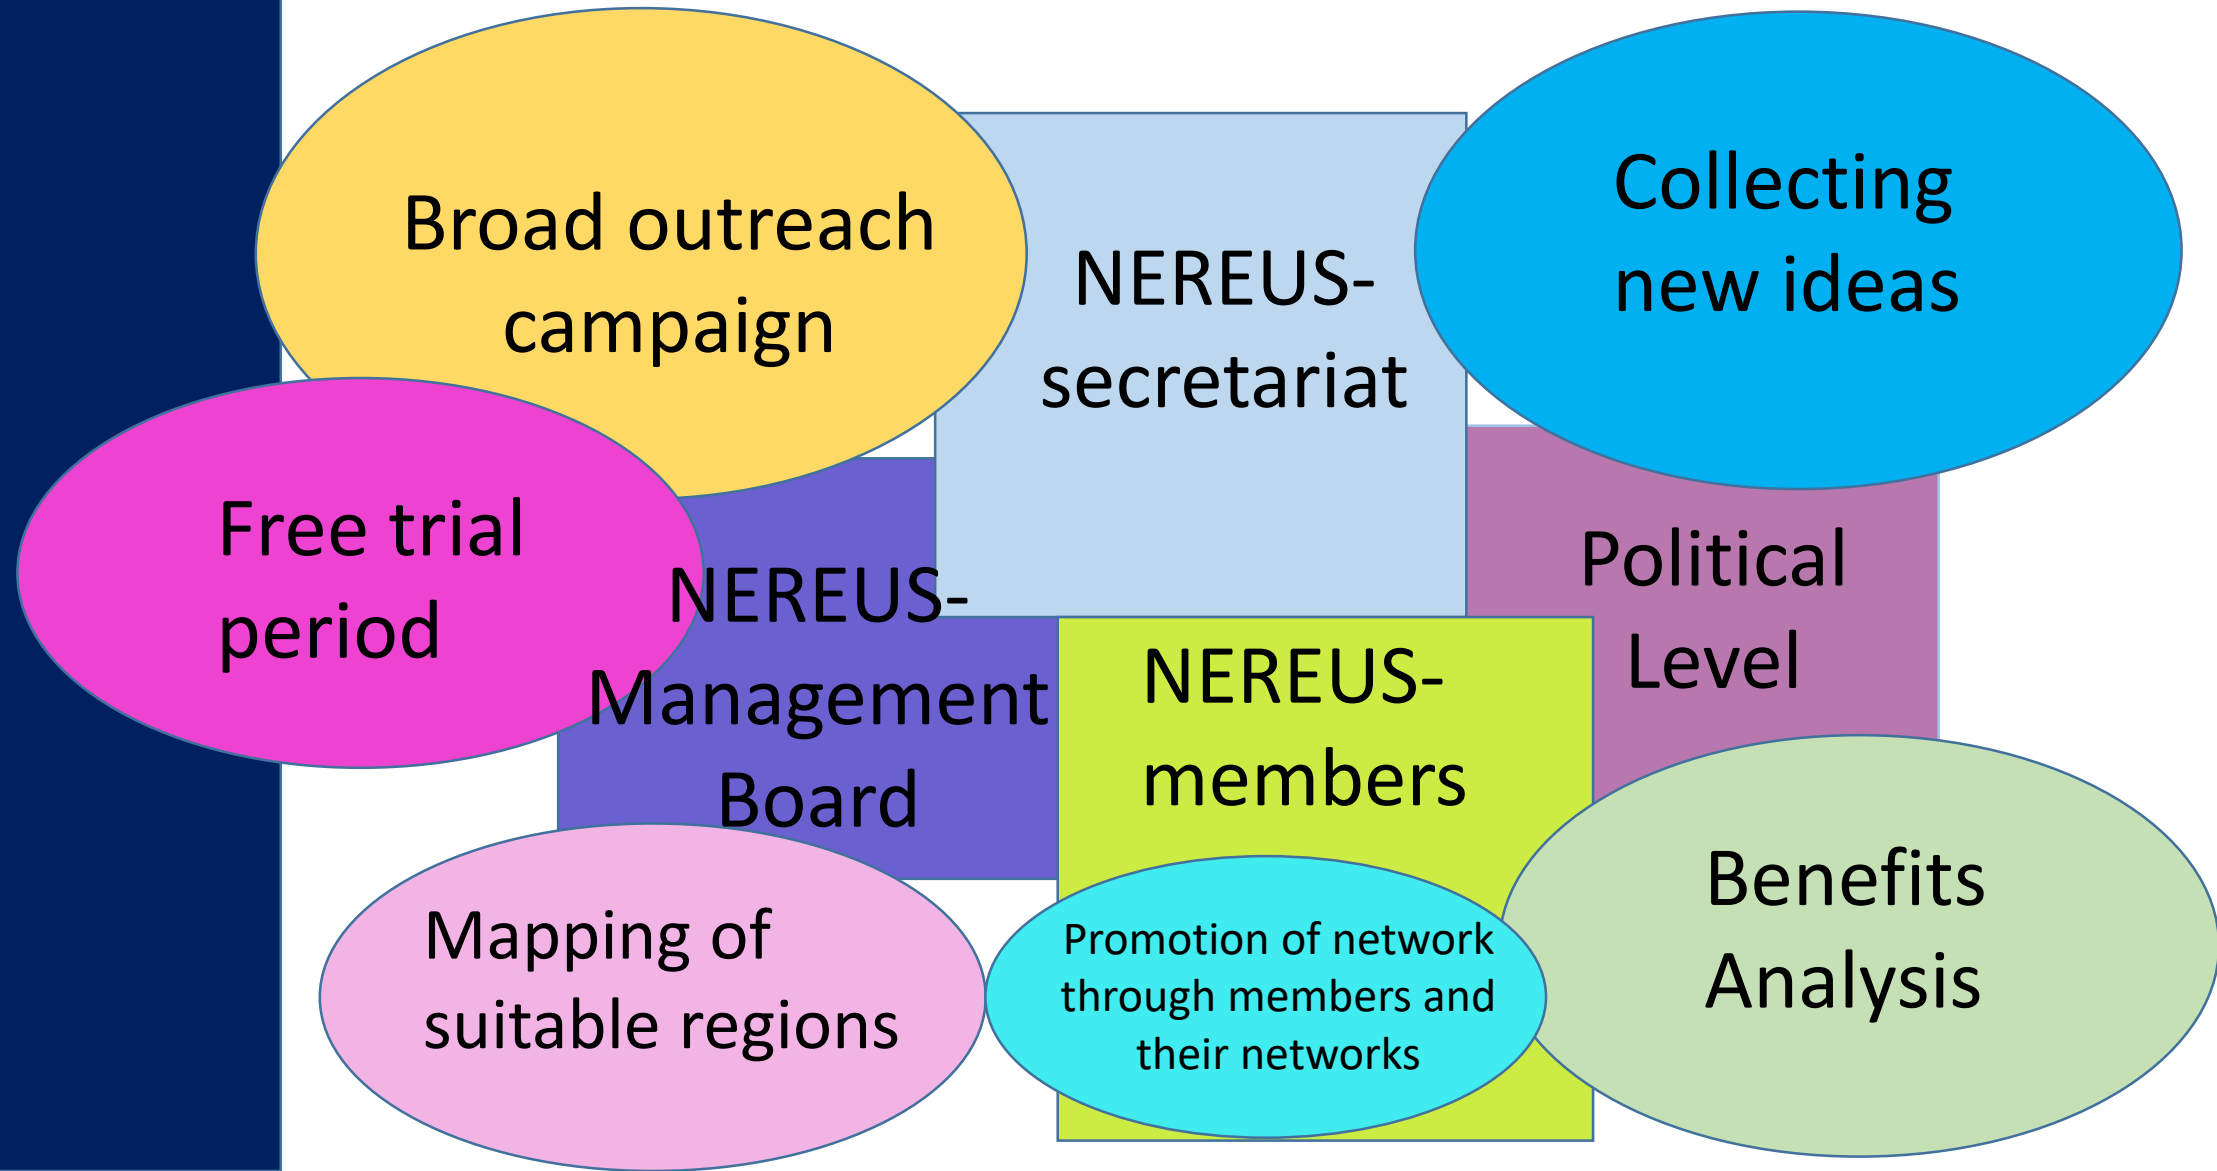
Broad outreach campaign

NEREUS-secretariat

Collecting new ideas

Free trial period

NEREUS-Management Board

Political Level

NEREUS-members

Benefits Analysis

Mapping of suitable regions

Promotion of network through members and their networks